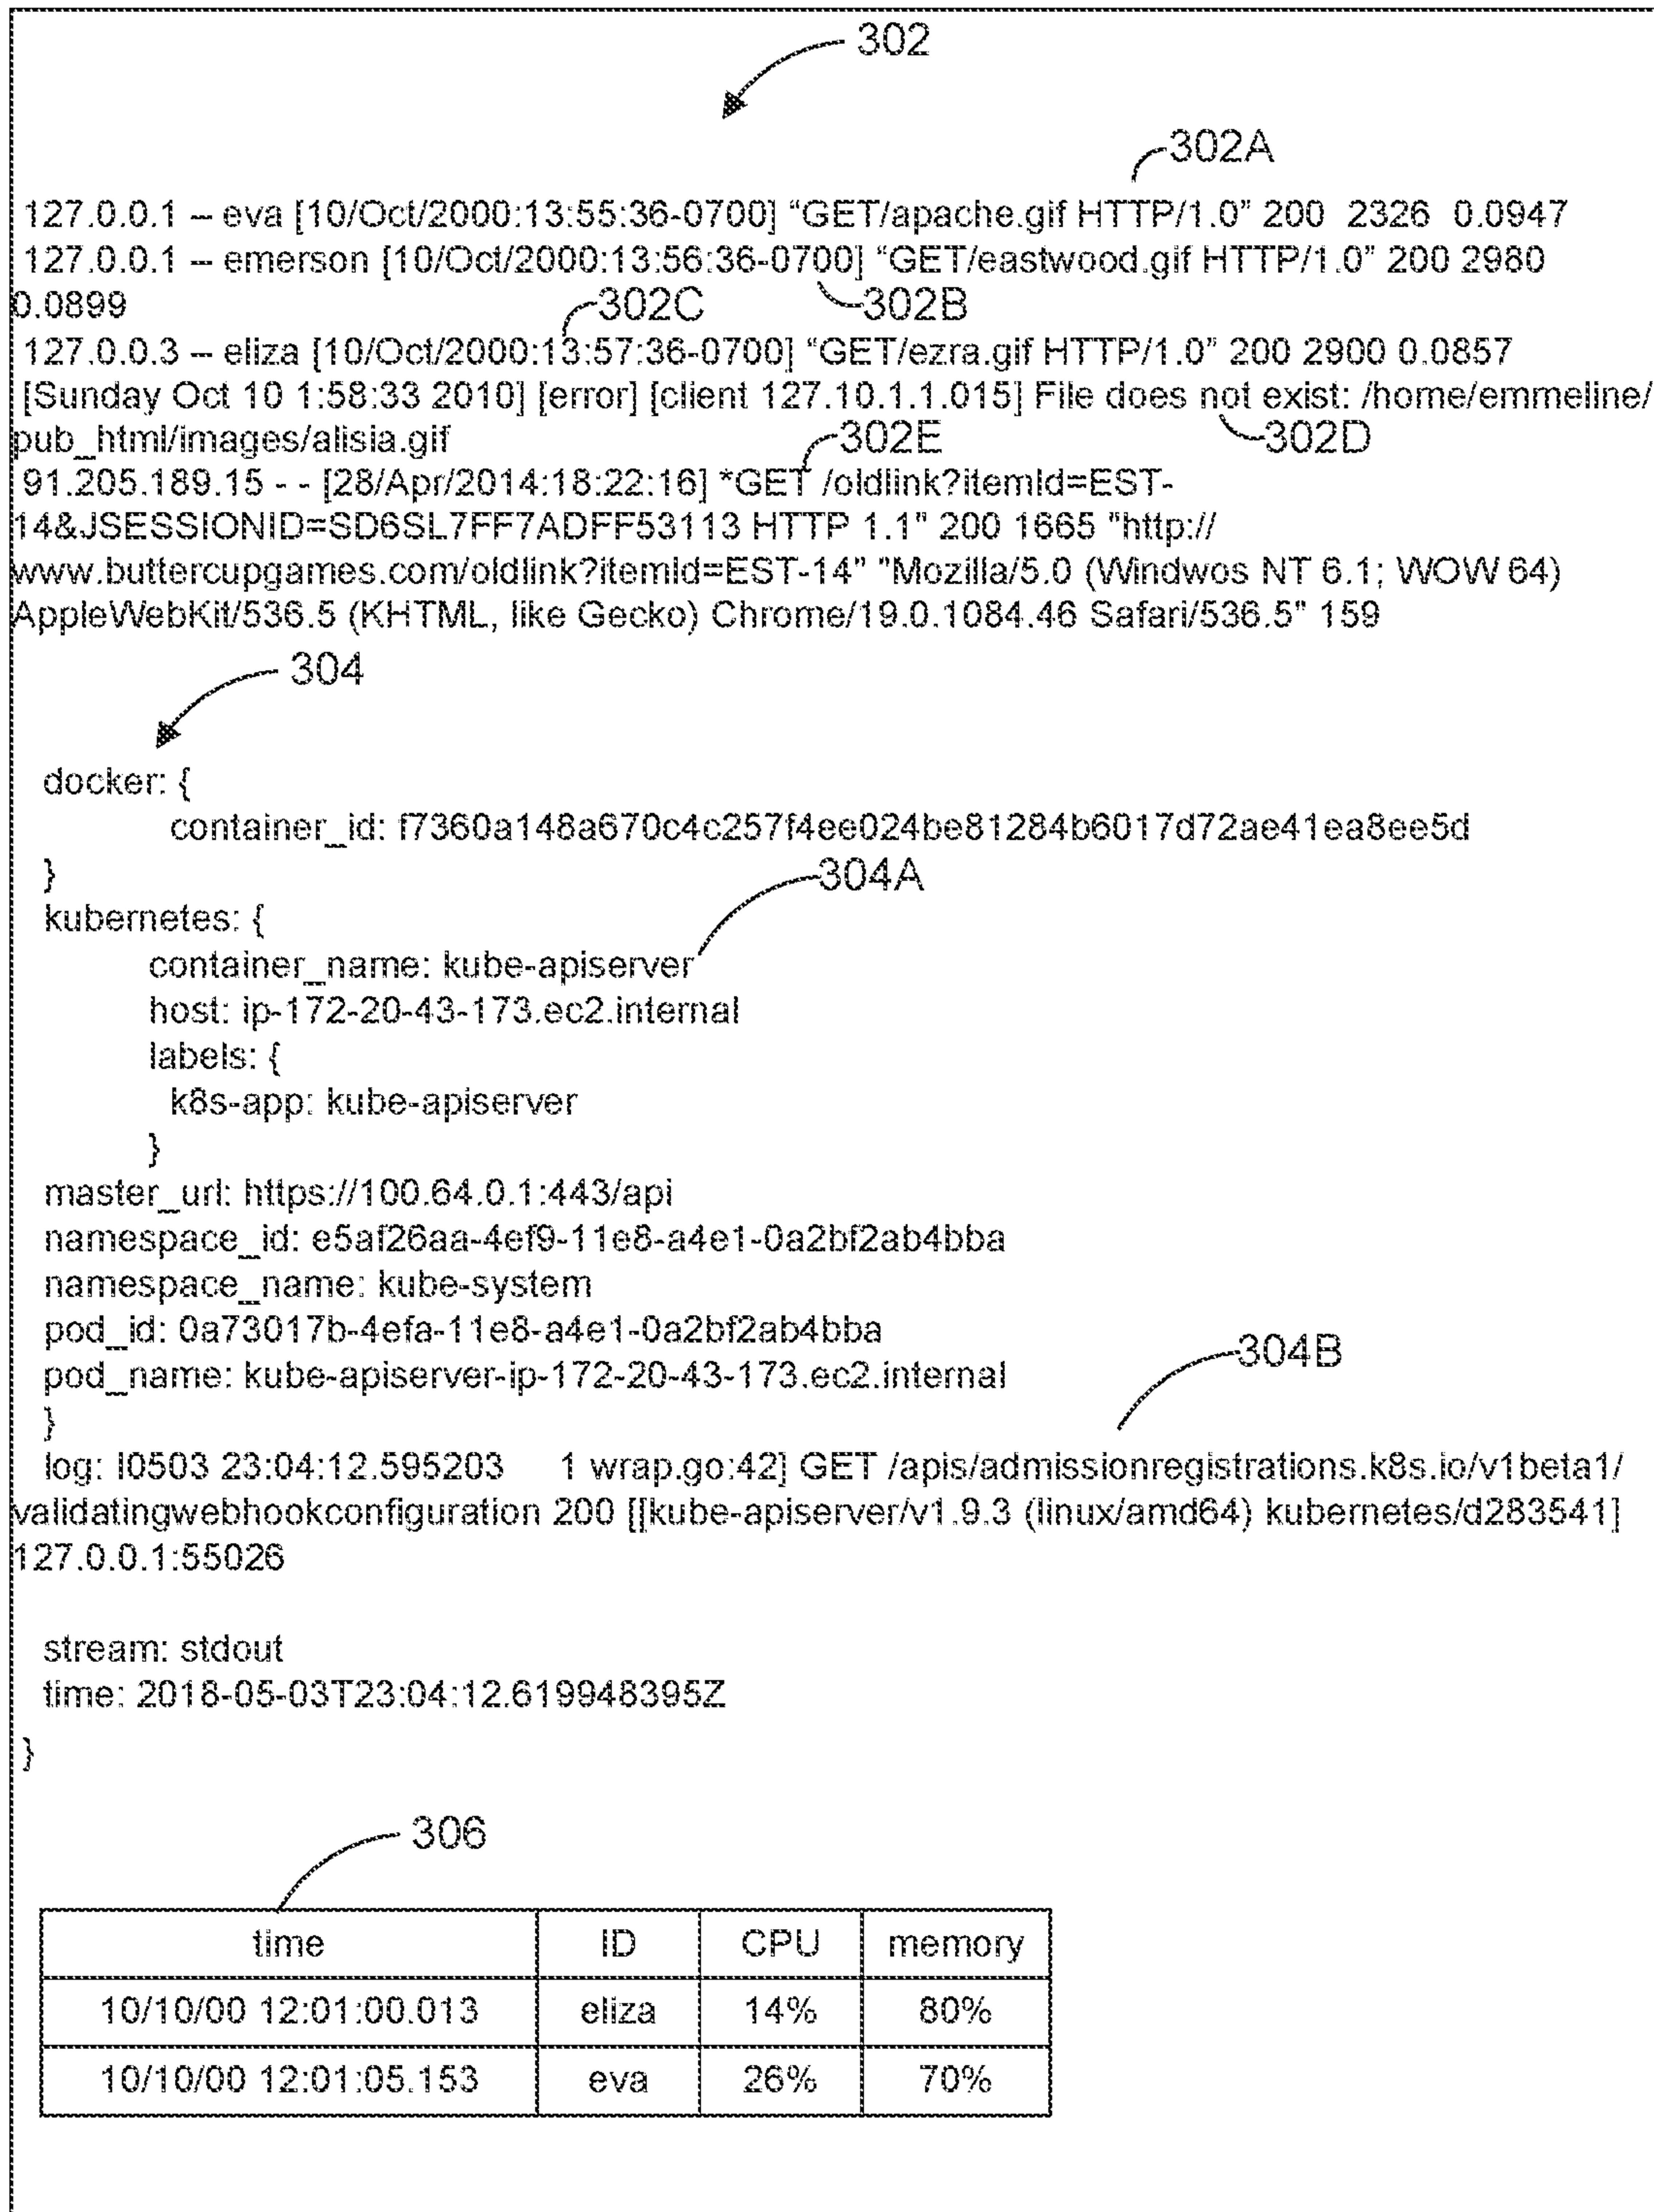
302

302A

127.0.0.1 – eva [10/Oct/2000:13:55:36-0700] "GET/apache.gif HTTP/1.0" 200 2326 0.0947
127.0.0.1 – emerson [10/Oct/2000:13:56:36-0700] "GET/eastwood.gif HTTP/1.0" 200 2980 0.0899
302C 302B
127.0.0.3 – eliza [10/Oct/2000:13:57:36-0700] "GET/ezra.gif HTTP/1.0" 200 2900 0.0857
[Sunday Oct 10 1:58:33 2010] [error] [client 127.10.1.1.015] File does not exist: /home/emmeline/pub_html/images/alisia.gif
302E 302D
91.205.189.15 - - [28/Apr/2014:18:22:16] "GET /oldlink?itemId=EST-14&JSESSIONID=SD6SL7FF7ADFF53113 HTTP 1.1" 200 1665 "http://www.buttercupgames.com/oldlink?itemId=EST-14" "Mozilla/5.0 (Windwos NT 6.1; WOW 64) AppleWebKit/536.5 (KHTML, like Gecko) Chrome/19.0.1084.46 Safari/536.5" 159

304

docker: {
container_id: f7360a148a670c4c257f4ee024be81284b6017d72ae41ea8ee5d
}
kubernetes: {
container_name: kube-apiserver
host: ip-172-20-43-173.ec2.internal
labels: {
k8s-app: kube-apiserver
}
master_url: https://100.64.0.1:443/api
namespace_id: e5af26aa-4ef9-11e8-a4e1-0a2bf2ab4bba
namespace_name: kube-system
pod_id: 0a73017b-4efa-11e8-a4e1-0a2bf2ab4bba
pod_name: kube-apiserver-ip-172-20-43-173.ec2.internal
}
log: I0503 23:04:12.595203 1 wrap.go:42] GET /apis/admissionregistrations.k8s.io/v1beta1/validatingwebhookconfiguration 200 [[kube-apiserver/v1.9.3 (linux/amd64) kubernetes/d283541] 127.0.0.1:55026

stream: stdout
time: 2018-05-03T23:04:12.619948395Z
}

304A
304B

306

| time | ID | CPU | memory |
|---|---|---|---|
| 10/10/00 12:01:00.013 | eliza | 14% | 80% |
| 10/10/00 12:01:05.153 | eva | 26% | 70% |